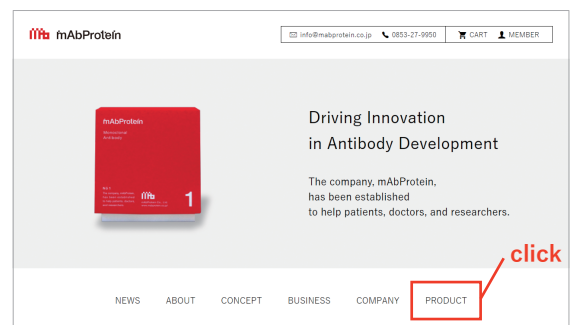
mAbProtein

info@mabprotein.co.jp 0853-27-9950 CART MEMBER

mAbProtein
Monoclonal Antibody

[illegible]

1

Driving Innovation in Antibody Development

The company, mAbProtein, has been established to help patients, doctors, and researchers.

click

NEWS ABOUT CONCEPT BUSINESS COMPANY PRODUCT